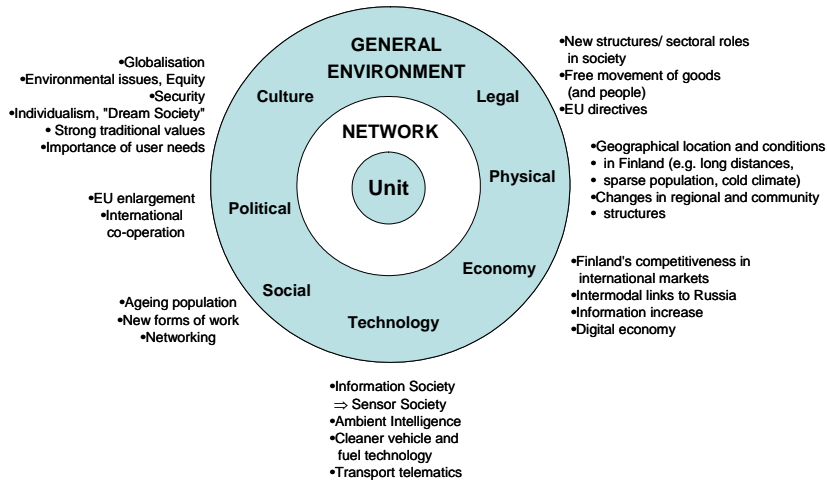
•Globalisation
•Environmental issues, Equity
•Security
•Individualism, "Dream Society"
• Strong traditional values
•Importance of user needs

GENERAL ENVIRONMENT

•New structures/ sectoral roles in society
•Free movement of goods (and people)
•EU directives

Culture

Legal

NETWORK

•Geographical location and conditions in Finland (e.g. long distances, sparse population, cold climate)
•Changes in regional and community structures

Unit

Physical

•EU enlargement
•International co-operation

Political

Economy

•Finland's competitiveness in international markets
•Intermodal links to Russia
•Information increase
•Digital economy

Social

Technology

•Ageing population
•New forms of work
•Networking

•Information Society
$\Rightarrow$ Sensor Society
•Ambient Intelligence
•Cleaner vehicle and fuel technology
•Transport telematics